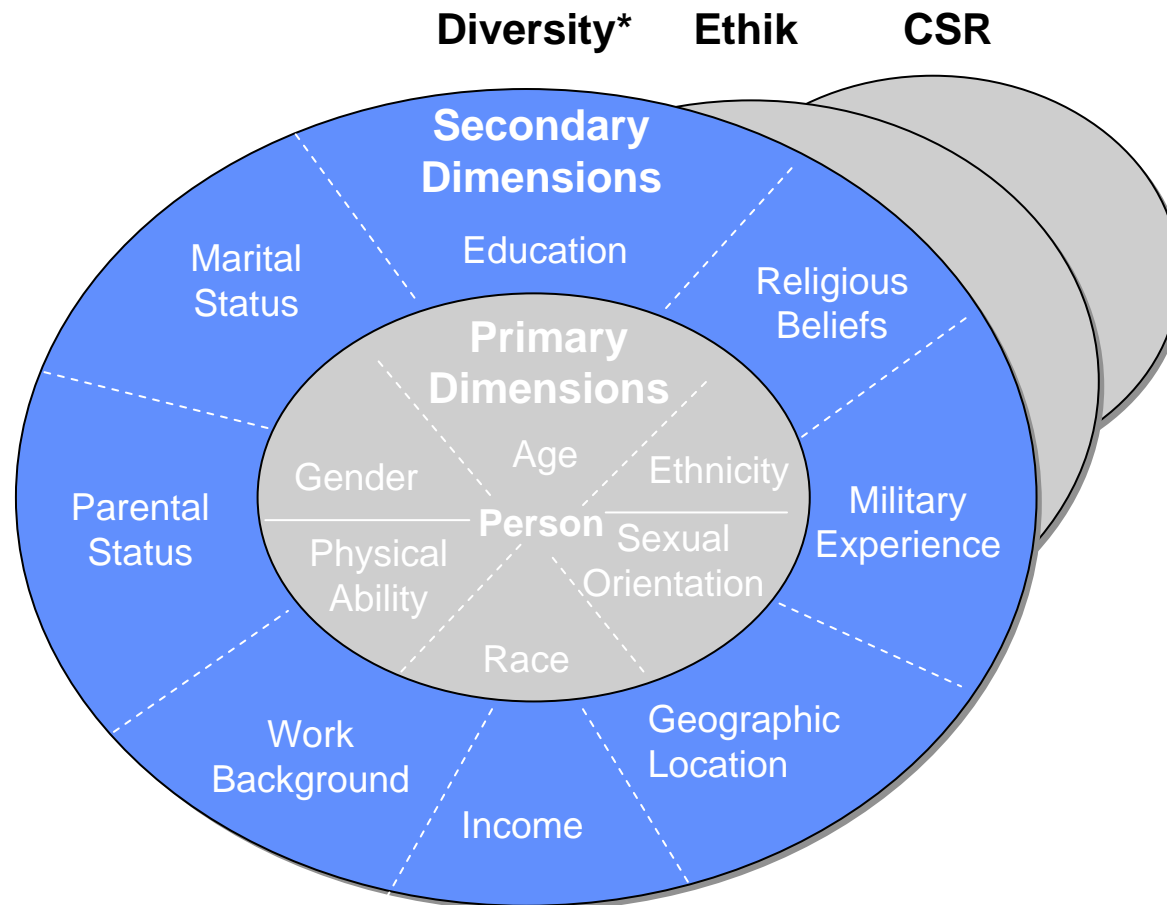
Diversity* Ethik CSR

Secondary Dimensions

Education

Marital Status

Religious Beliefs

Primary Dimensions

Age

Gender

Ethnicity

Person

Sexual Orientation

Physical Ability

Race

Parental Status

Military Experience

Work Background

Income

Geographic Location